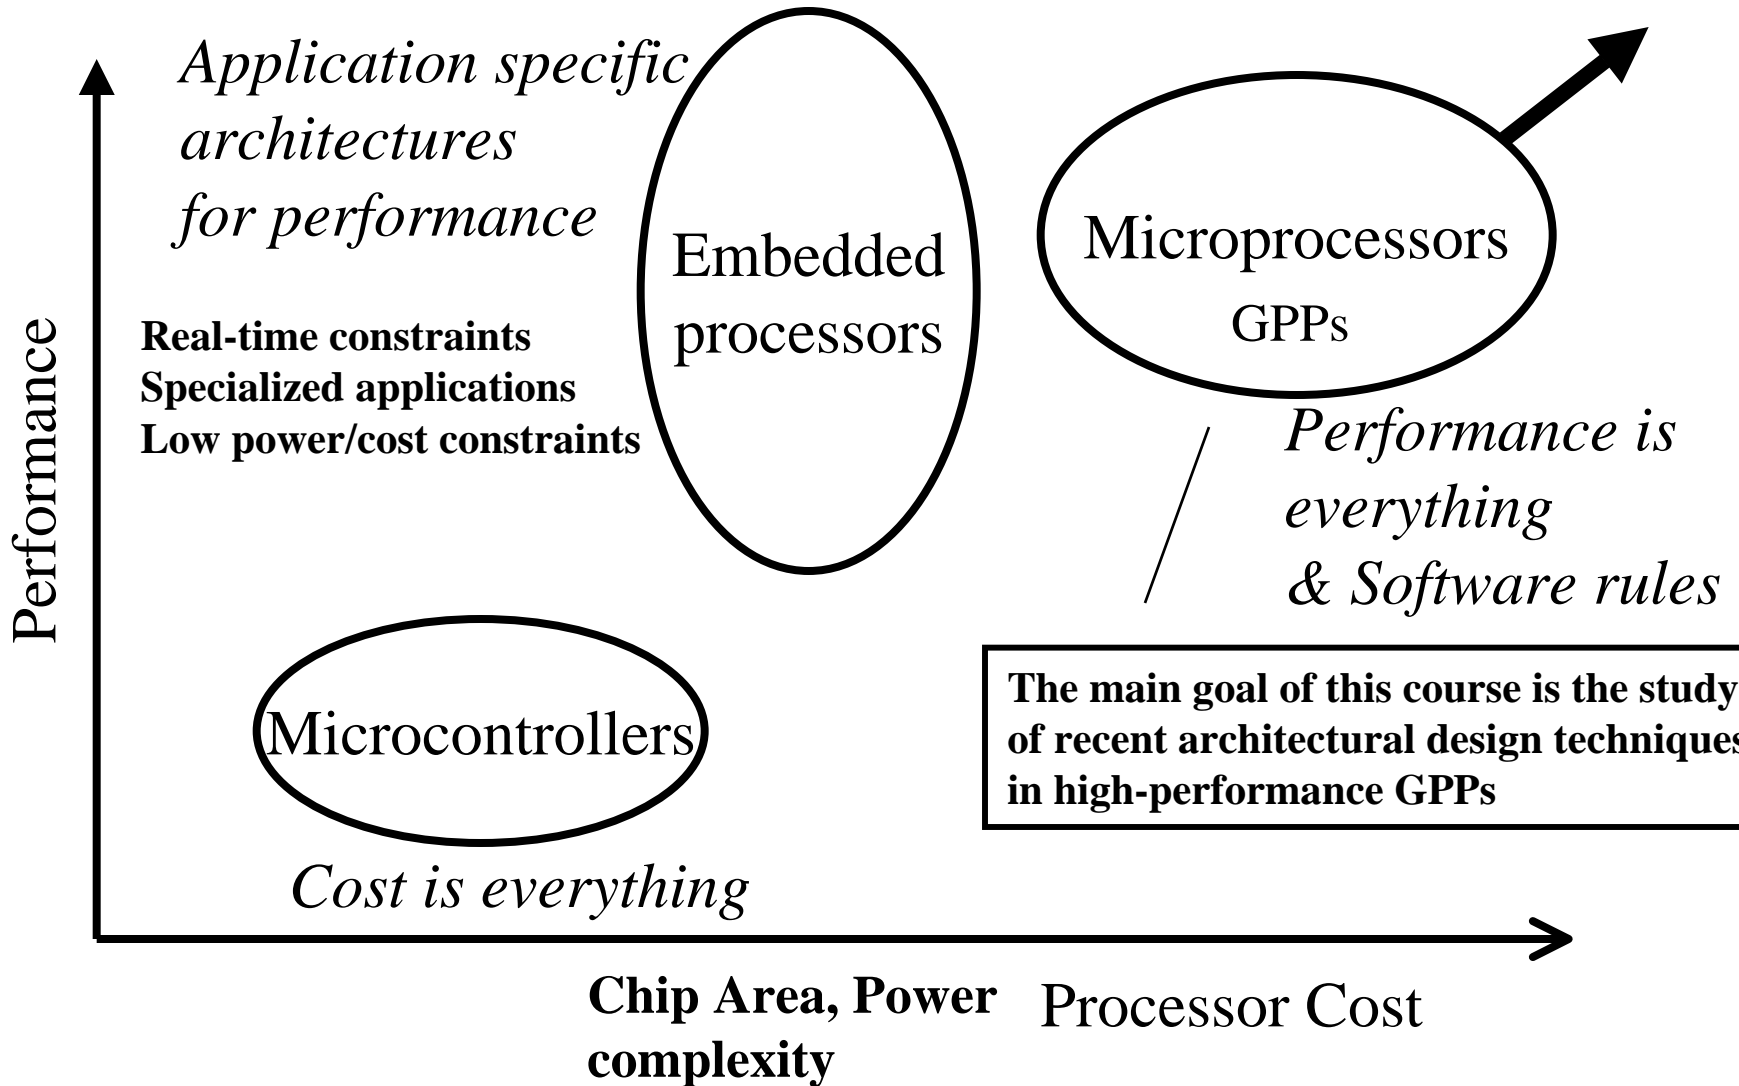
Application specific architectures for performance

Embedded processors

Microprocessors
GPPs

Performance

Real-time constraints
Specialized applications
Low power/cost constraints

Performance is everything
& Software rules

The main goal of this course is the study of recent architectural design techniques in high-performance GPPs

Microcontrollers

Cost is everything

Chip Area, Power complexity

Processor Cost